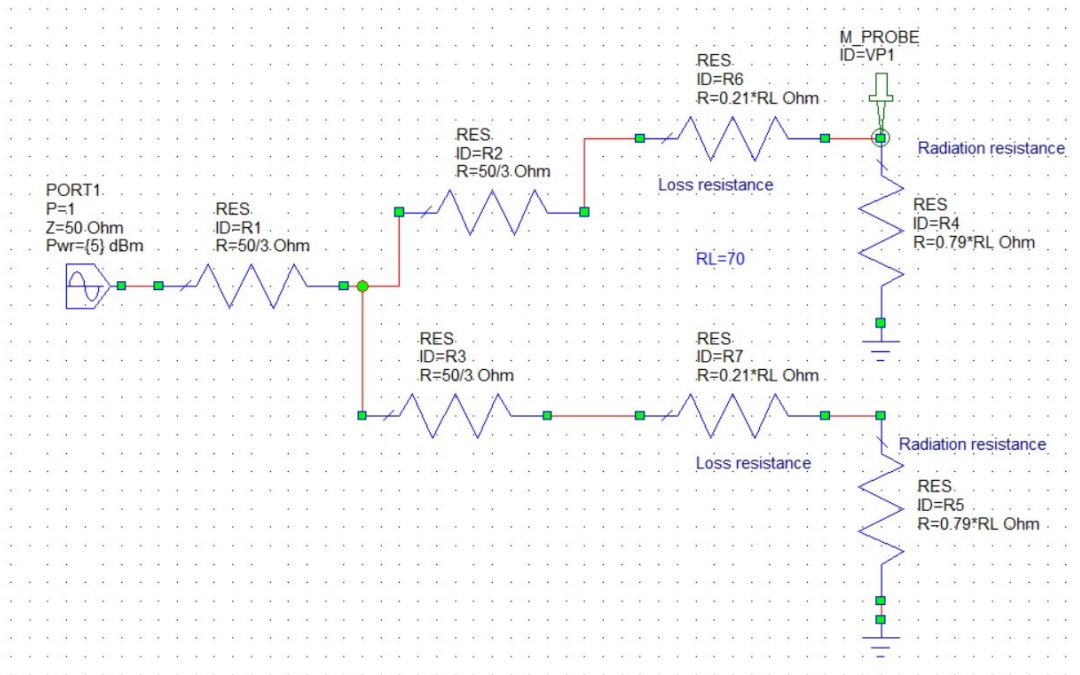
M_PROBE
ID=VP1

RES
ID=R6
R=0.21*RL Ohm

RES
ID=R2
R=50/3 Ohm

Radiation resistance

Loss resistance

PORT1
P=1
Z=50 Ohm
Pwr={5} dBm

RES
ID=R1
R=50/3 Ohm

RES
ID=R4
R=0.79*RL Ohm

RL=70

RES
ID=R3
R=50/3 Ohm

RES
ID=R7
R=0.21*RL Ohm

Radiation resistance

Loss resistance

RES
ID=R5
R=0.79*RL Ohm